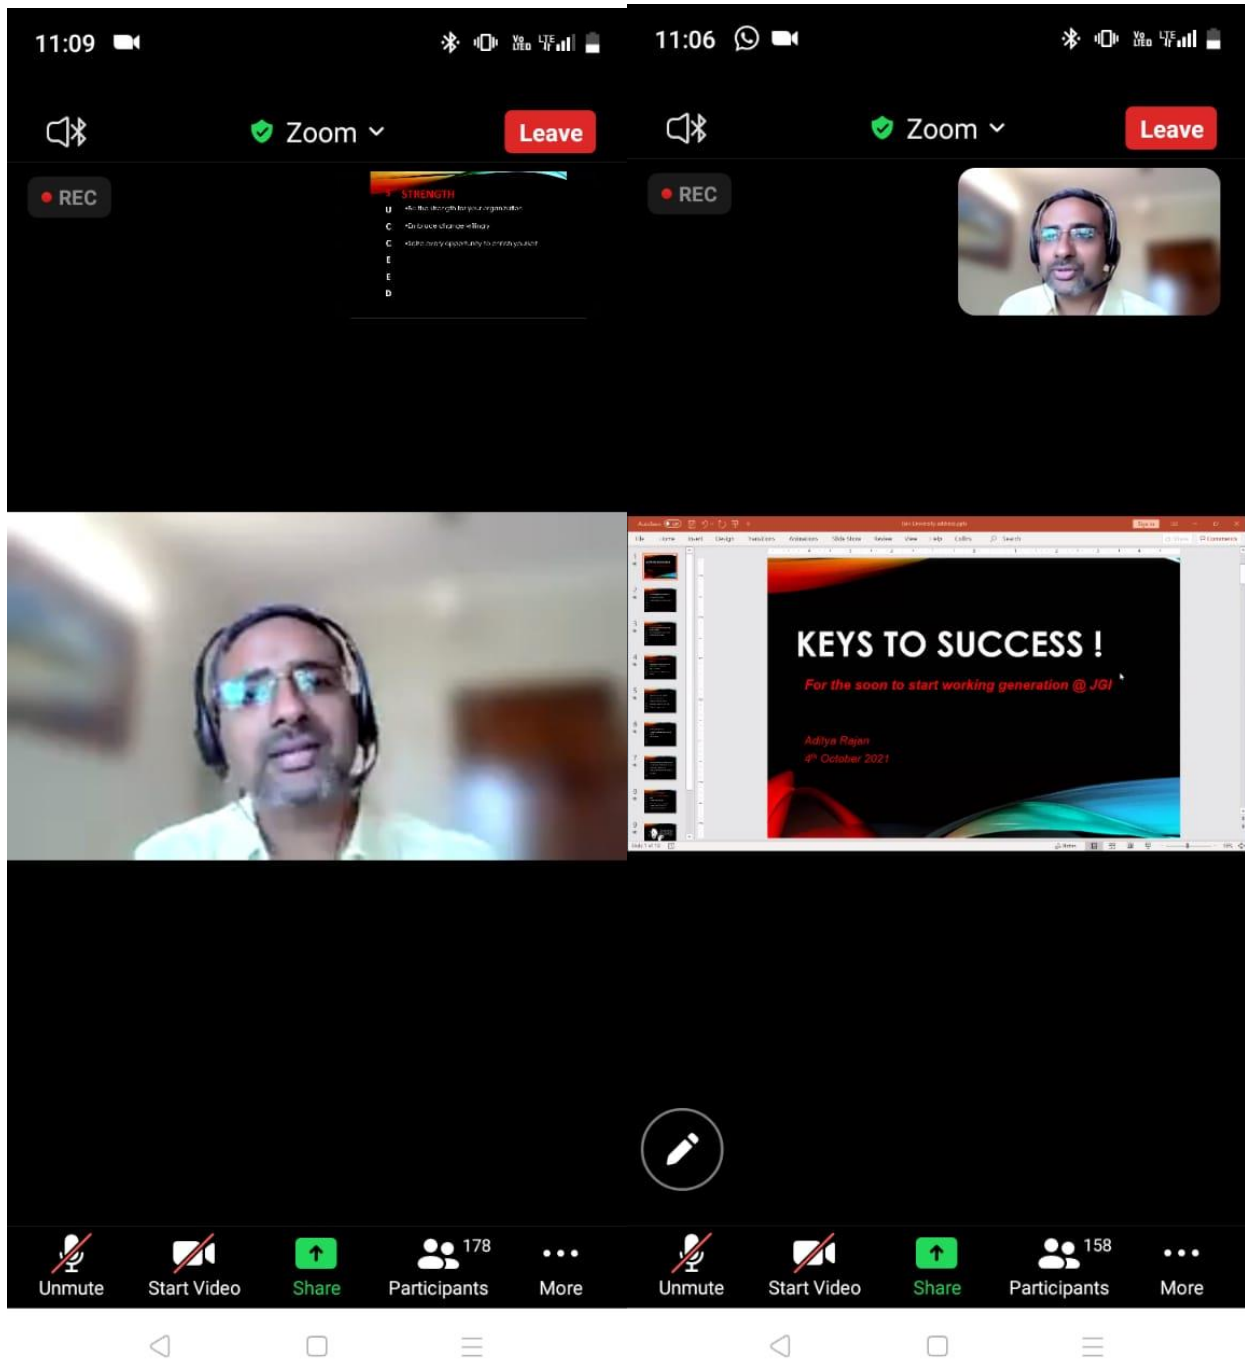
11:09

Zoom

Leave

REC

STRENGTH

U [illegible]

C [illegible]

C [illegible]

E

E

D

Unmute

Start Video

Share

178 Participants

More

11:06

Zoom

Leave

REC

KEYS TO SUCCESS !

For the soon to start working generation @ JGI

Aditya Rajan

$4^{th}$ October 2021

Unmute

Start Video

Share

158 Participants

More